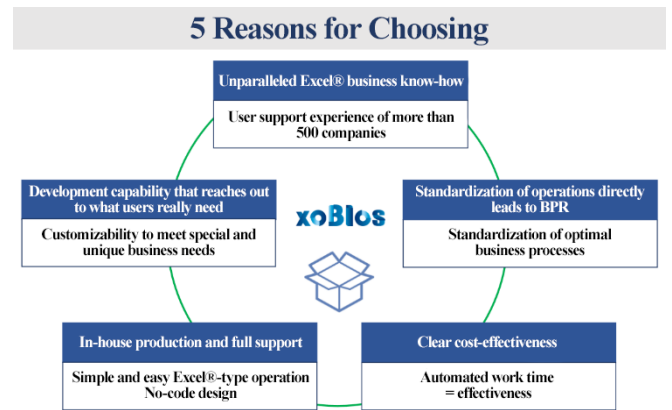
5 Reasons for Choosing

Unparalleled Excel® business know-how

User support experience of more than 500 companies

Development capability that reaches out to what users really need

Customizability to meet special and unique business needs

xoBlos

Standardization of operations directly leads to BPR

Standardization of optimal business processes

In-house production and full support

Simple and easy Excel®-type operation
No-code design

Clear cost-effectiveness

Automated work time
= effectiveness